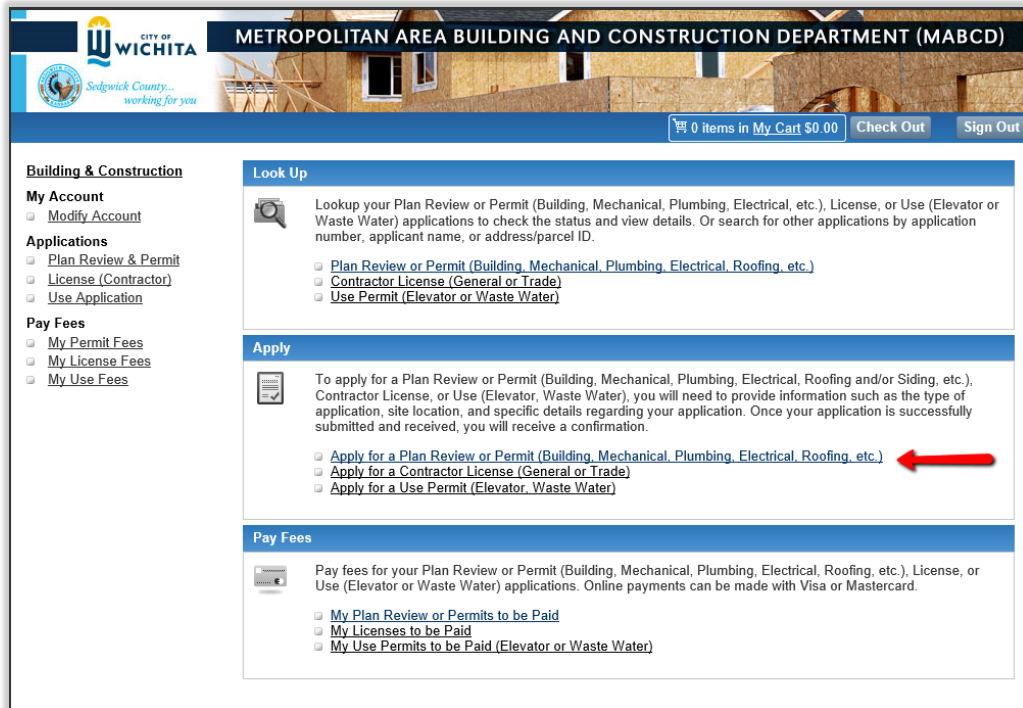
CITY OF WICHITA

Sedgwick County... working for you

METROPOLITAN AREA BUILDING AND CONSTRUCTION DEPARTMENT (MABCD)

0 items in My Cart $0.00 Check Out Sign Out

Building & Construction

My Account
Modify Account

Applications
Plan Review & Permit
License (Contractor)
Use Application

Pay Fees
My Permit Fees
My License Fees
My Use Fees

Look Up

Lookup your Plan Review or Permit (Building, Mechanical, Plumbing, Electrical, etc.), License, or Use (Elevator or Waste Water) applications to check the status and view details. Or search for other applications by application number, applicant name, or address/parcel ID.

Plan Review or Permit (Building, Mechanical, Plumbing, Electrical, Roofing, etc.)
Contractor License (General or Trade)
Use Permit (Elevator or Waste Water)

Apply

To apply for a Plan Review or Permit (Building, Mechanical, Plumbing, Electrical, Roofing and/or Siding, etc.), Contractor License, or Use (Elevator, Waste Water), you will need to provide information such as the type of application, site location, and specific details regarding your application. Once your application is successfully submitted and received, you will receive a confirmation.

Apply for a Plan Review or Permit (Building, Mechanical, Plumbing, Electrical, Roofing, etc.)
Apply for a Contractor License (General or Trade)
Apply for a Use Permit (Elevator, Waste Water)

Pay Fees

Pay fees for your Plan Review or Permit (Building, Mechanical, Plumbing, Electrical, Roofing, etc.), License, or Use (Elevator or Waste Water) applications. Online payments can be made with Visa or Mastercard.

My Plan Review or Permits to be Paid
My Licenses to be Paid
My Use Permits to be Paid (Elevator or Waste Water)